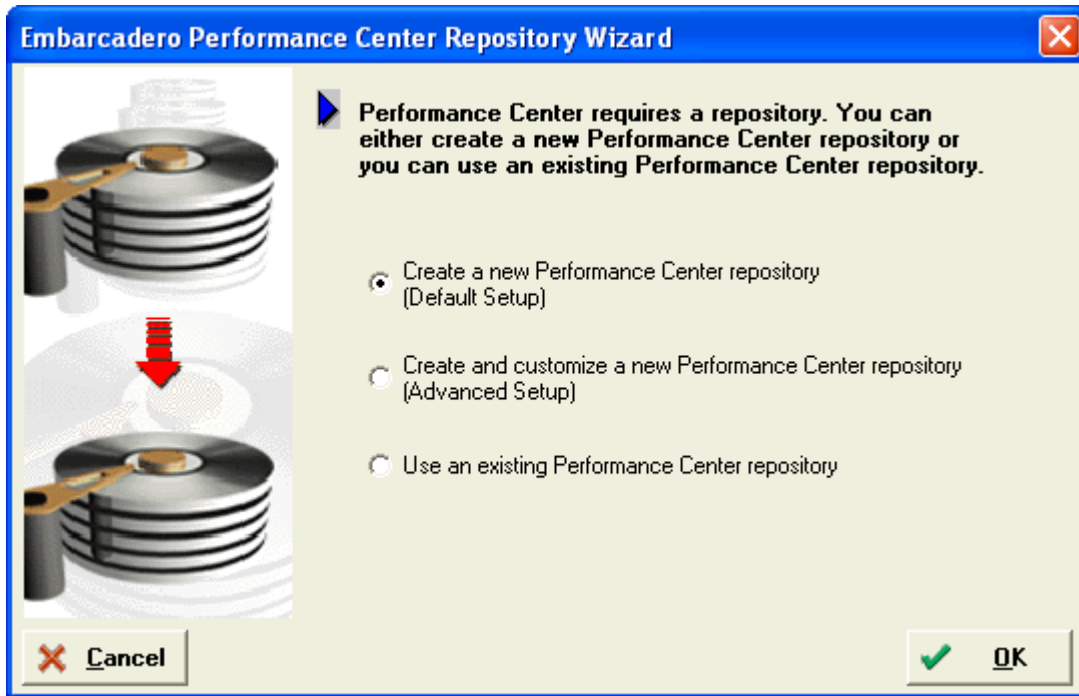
Embarcadero Performance Center Repository Wizard

Performance Center requires a repository. You can either create a new Performance Center repository or you can use an existing Performance Center repository.

Create a new Performance Center repository (Default Setup)

Create and customize a new Performance Center repository (Advanced Setup)

Use an existing Performance Center repository

Cancel

OK